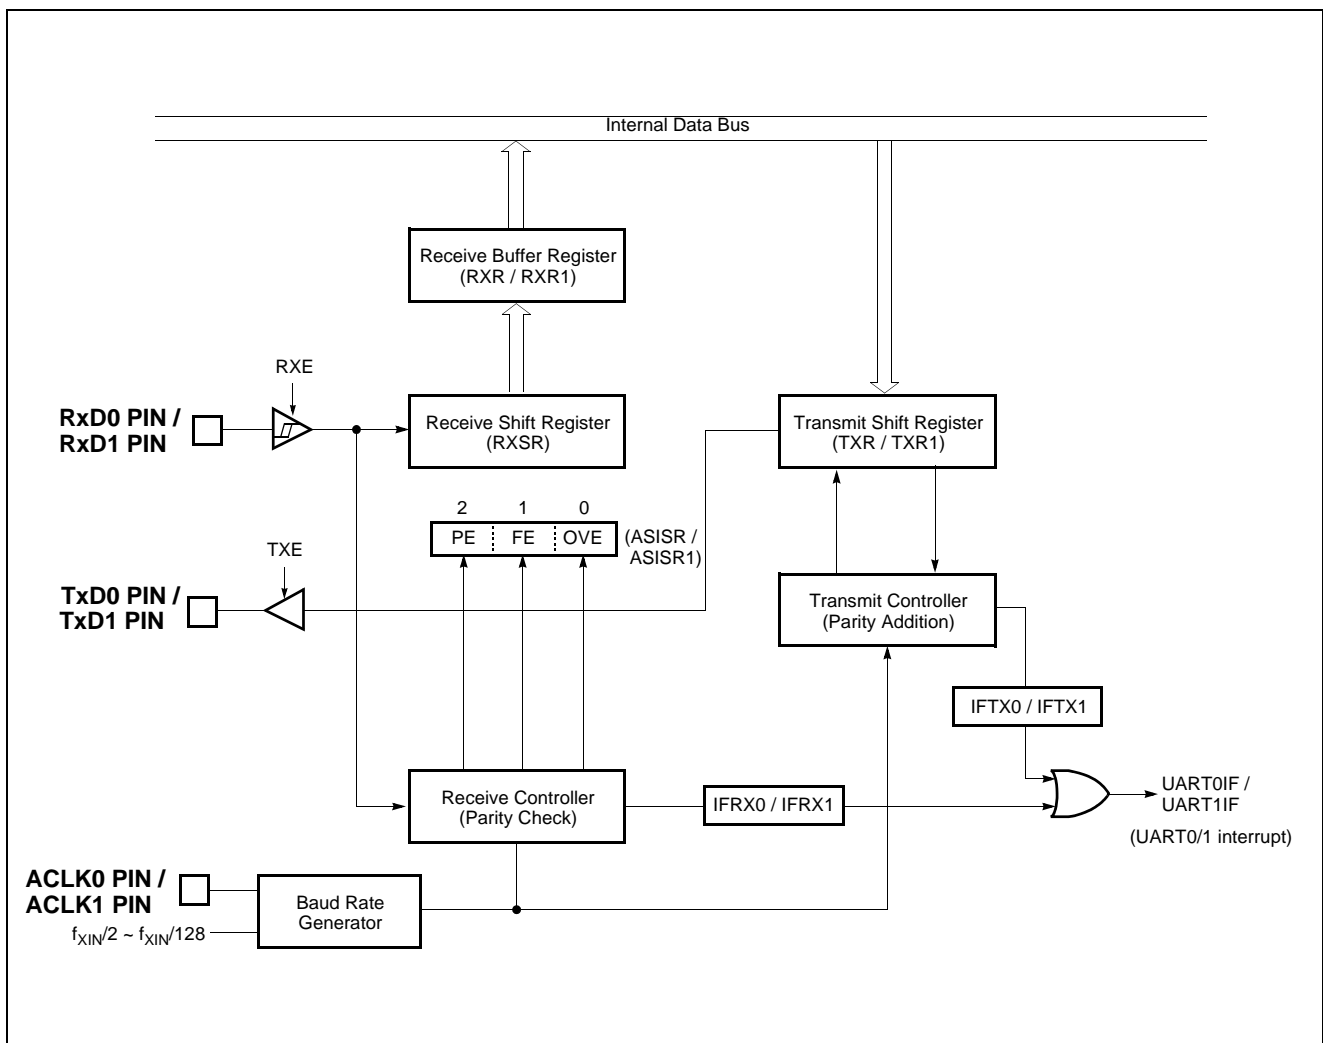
Internal Data Bus

Receive Buffer Register (RXR / RXR1)

RXE

RxD0 PIN / RxD1 PIN

Receive Shift Register (RXSR)

Transmit Shift Register (TXR / TXR1)

2 1 0

PE FE OVE

(ASISR / ASISR1)

TXE

TxD0 PIN / TxD1 PIN

Transmit Controller (Parity Addition)

IFTX0 / IFTX1

Receive Controller (Parity Check)

IFRX0 / IFRX1

UART0IF / UART1IF

(UART0/1 interrupt)

ACLK0 PIN / ACLK1 PIN

Baud Rate Generator

$f_{XIN}/2 \sim f_{XIN}/128$